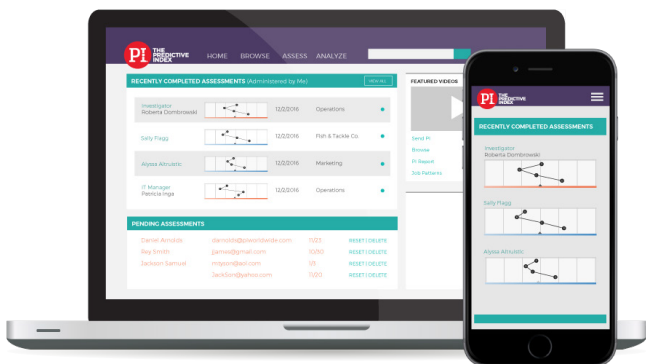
PI THE PREDICTIVE INDEX

HOME BROWSE ASSESS ANALYZE

RECENTLY COMPLETED ASSESSMENTS (Administered by Me)

VIEW ALL

Investigator
Roberta Dombrowski
12/2/2016 Operations

Sally Flagg
12/2/2016 Fish & Tackle Co.

Alyssa Altruistic
12/2/2016 Marketing

IT Manager
Patricia Inga
12/2/2016 Operations

PENDING ASSESSMENTS

Daniel Arnolds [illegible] 11/23 RESET | DELETE
Rey Smith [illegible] 10/30 RESET | DELETE
Jackson Samuel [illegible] 1/5 RESET | DELETE
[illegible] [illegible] 11/20 RESET | DELETE

FEATURED VIDEOS

Send PI
Browse
PI Report
Job Patterns

PI THE PREDICTIVE INDEX

RECENTLY COMPLETED ASSESSMENTS

Investigator
Roberta Dombrowski

Sally Flagg

Alyssa Altruistic